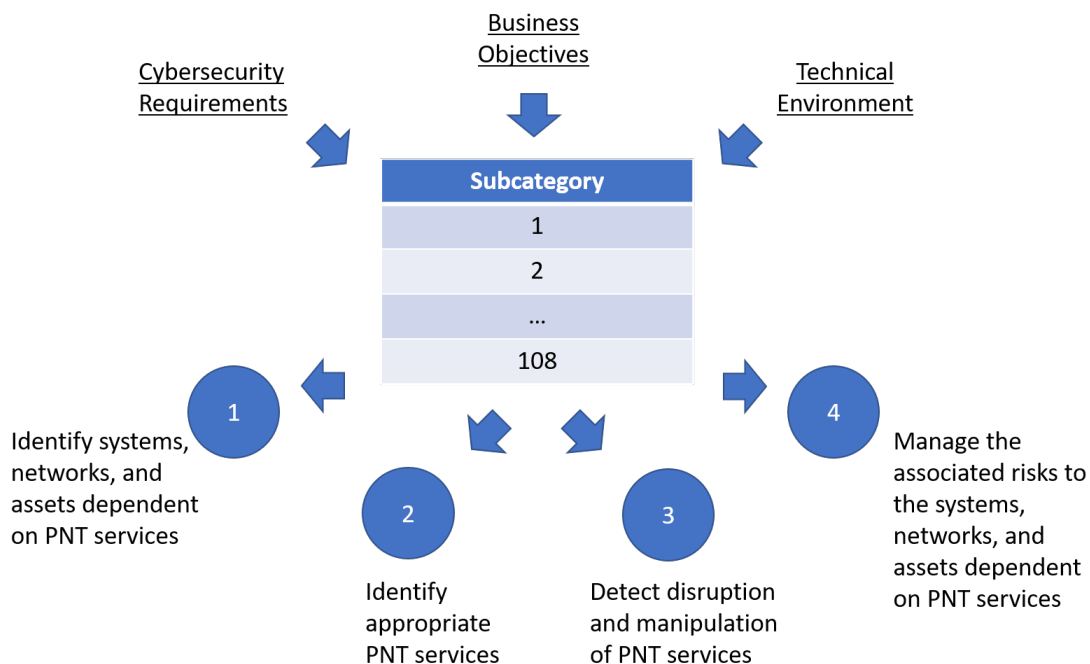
Business Objectives

Cybersecurity Requirements

Technical Environment

| Subcategory |
|---|
| 1 |
| 2 |
| … |
| 108 |

1

Identify systems, networks, and assets dependent on PNT services

2

Identify appropriate PNT services

3

Detect disruption and manipulation of PNT services

4

Manage the associated risks to the systems, networks, and assets dependent on PNT services